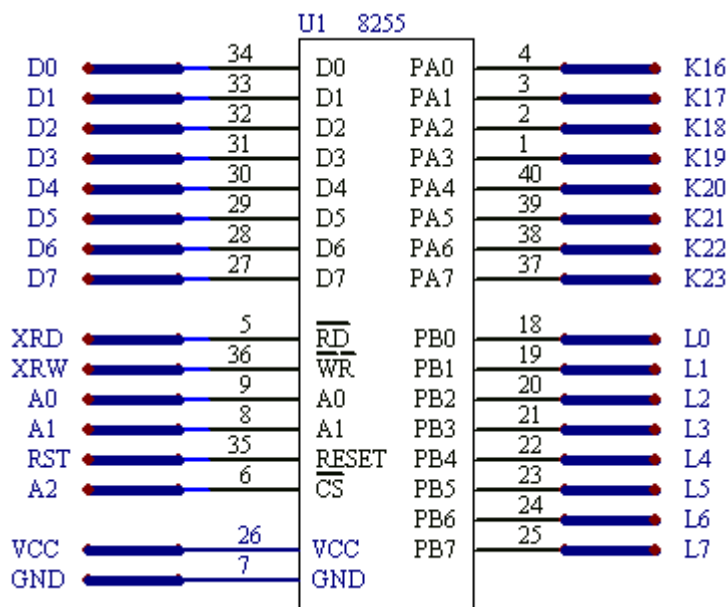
U1 8255

D0 34 D0 PA0 4 K16
D1 33 D1 PA1 3 K17
D2 32 D2 PA2 2 K18
D3 31 D3 PA3 1 K19
D4 30 D4 PA4 40 K20
D5 29 D5 PA5 39 K21
D6 28 D6 PA6 38 K22
D7 27 D7 PA7 37 K23

XRD 5 $\overline{RD}$ PB0 18 L0
XRW 36 $\overline{WR}$ PB1 19 L1
A0 9 A0 PB2 20 L2
A1 8 A1 PB3 21 L3
RST 35 RESET PB4 22 L4
A2 6 $\overline{CS}$ PB5 23 L5
PB6 24 L6
VCC 26 VCC PB7 25 L7
GND 7 GND